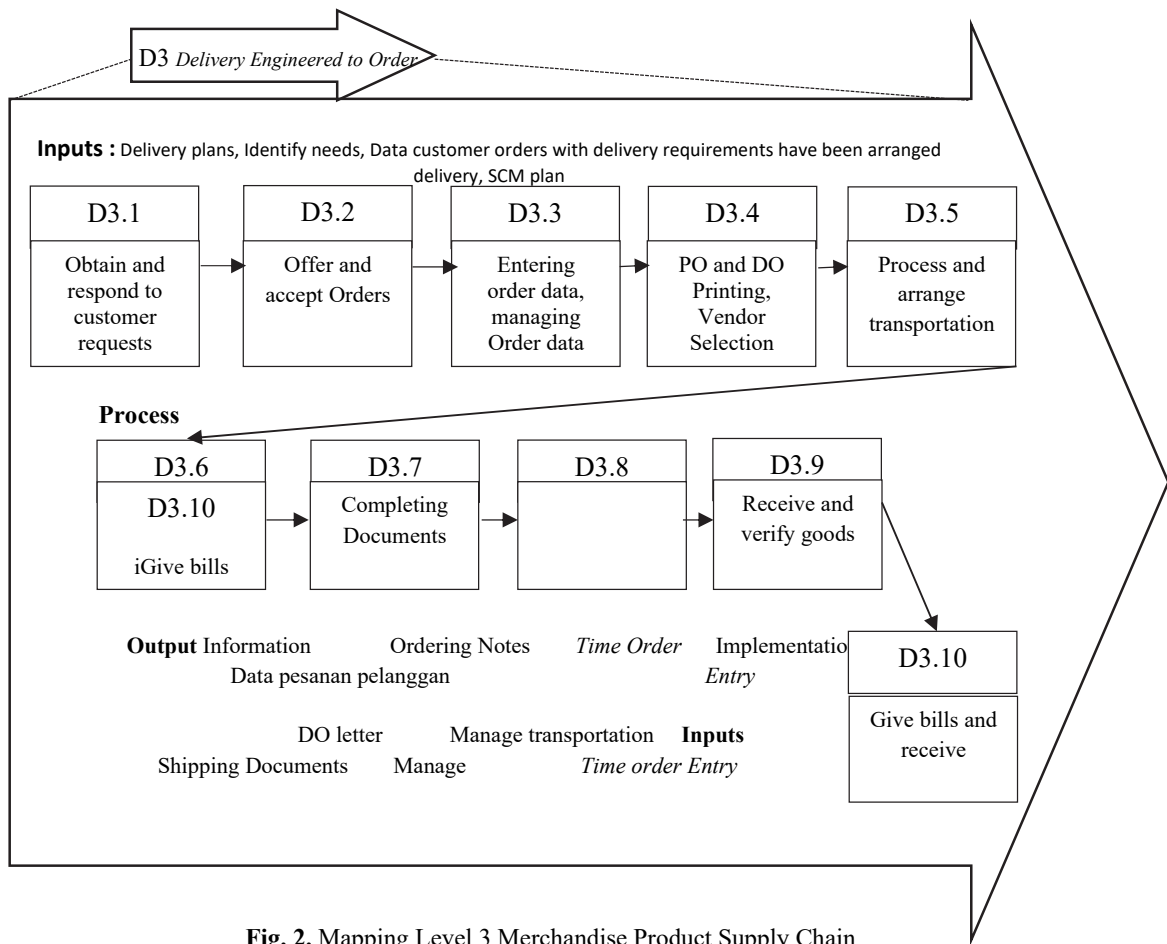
D3 *Delivery Engineered to Order*

**Inputs :** Delivery plans, Identify needs, Data customer orders with delivery requirements have been arranged delivery, SCM plan

D3.1

Obtain and respond to customer requests

D3.2

Offer and accept Orders

D3.3

Entering order data, managing Order data

D3.4

PO and DO Printing, Vendor Selection

D3.5

Process and arrange transportation

**Process**

D3.6

D3.10

iGive bills

D3.7

Completing Documents

D3.8

D3.9

Receive and verify goods

D3.10

Give bills and receive

**Output** Information Ordering Notes *Time Order* Implementatio Data pesanan pelanggan *Entry*

DO letter Manage transportation **Inputs** Shipping Documents Manage *Time order Entry*

**Fig. 2.** Mapping Level 3 Merchandise Product Supply Chain